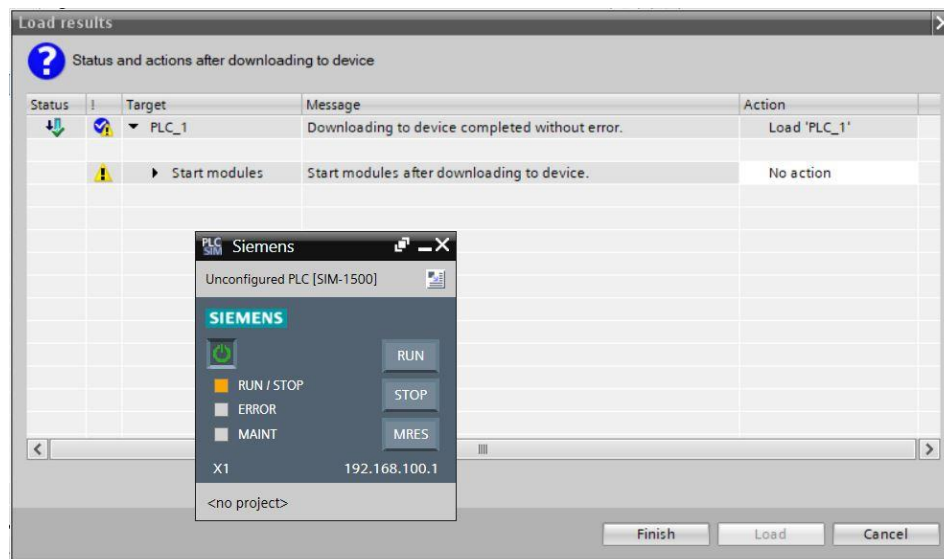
Load results

Status and actions after downloading to device

| Status | ! | Target | Message | Action |
|---|---|---|---|---|
| | | ▼ PLC_1 | Downloading to device completed without error. | Load 'PLC_1' |
| | | ► Start modules | Start modules after downloading to device. | No action |

PLC SIM Siemens

Unconfigured PLC [SIM-1500]

SIEMENS

RUN

RUN / STOP

STOP

ERROR

MAINT

MRES

X1 192.168.100.1

<no project>

Finish Load Cancel